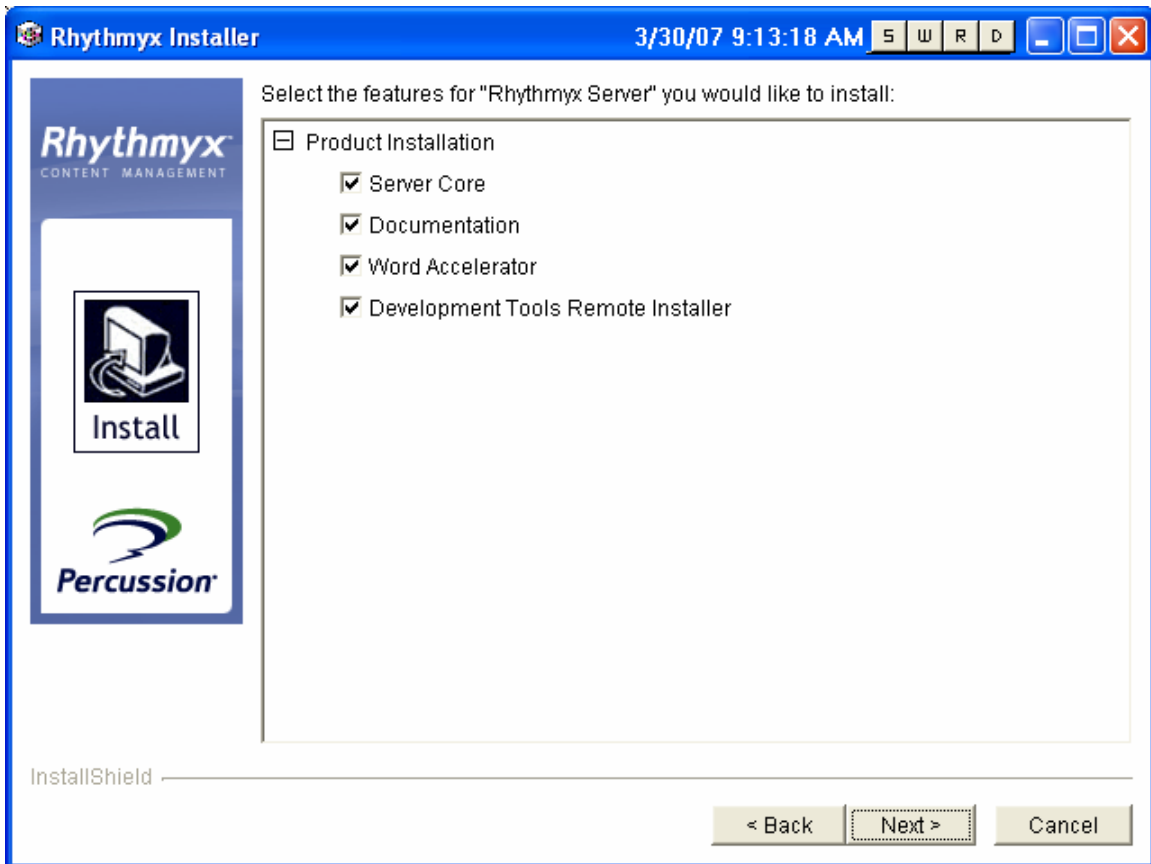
Rhythmyx Installer 3/30/07 9:13:18 AM S W R D

Rhythmyx CONTENT MANAGEMENT

Install

Percussion

Select the features for "Rhythmyx Server" you would like to install:

Product Installation

Server Core

Documentation

Word Accelerator

Development Tools Remote Installer

InstallShield

< Back Next > Cancel